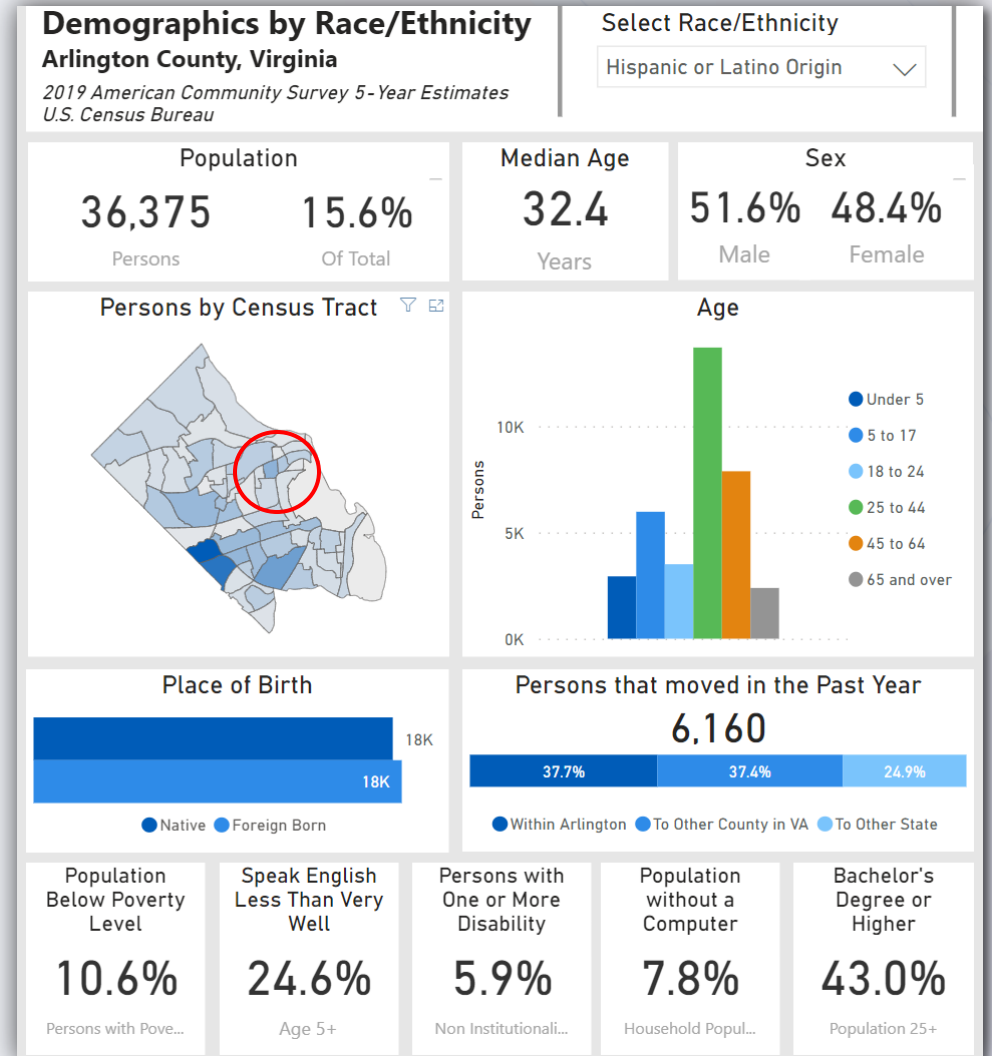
Demographics by Race/Ethnicity
Arlington County, Virginia
2019 American Community Survey 5-Year Estimates
U.S. Census Bureau

Select Race/Ethnicity
Hispanic or Latino Origin

Population
36,375
Persons
15.6%
Of Total

Median Age
32.4
Years

Sex
51.6%
Male
48.4%
Female

Persons by Census Tract

Age
10K
5K
0K
Persons
Under 5
5 to 17
18 to 24
25 to 44
45 to 64
65 and over

Place of Birth
18K
18K
Native
Foreign Born

Persons that moved in the Past Year
6,160
37.7%
37.4%
24.9%
Within Arlington
To Other County in VA
To Other State

Population Below Poverty Level
10.6%
Persons with Pove...

Speak English Less Than Very Well
24.6%
Age 5+

Persons with One or More Disability
5.9%
Non Institutionali...

Population without a Computer
7.8%
Household Popul...

Bachelor's Degree or Higher
43.0%
Population 25+